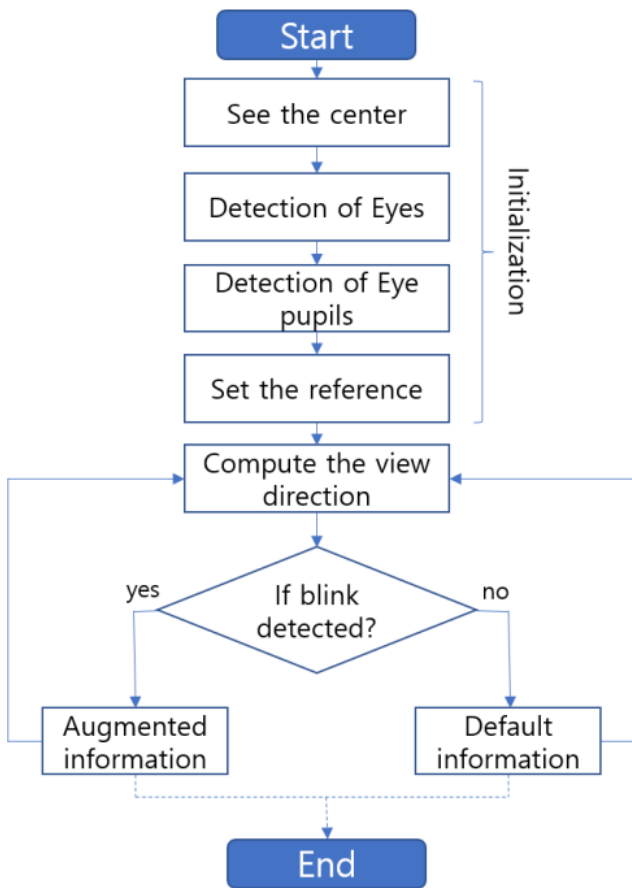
Start

See the center

Detection of Eyes

Detection of Eye pupils

Set the reference

Initialization

Compute the view direction

yes

If blink detected?

no

Augmented information

Default information

End